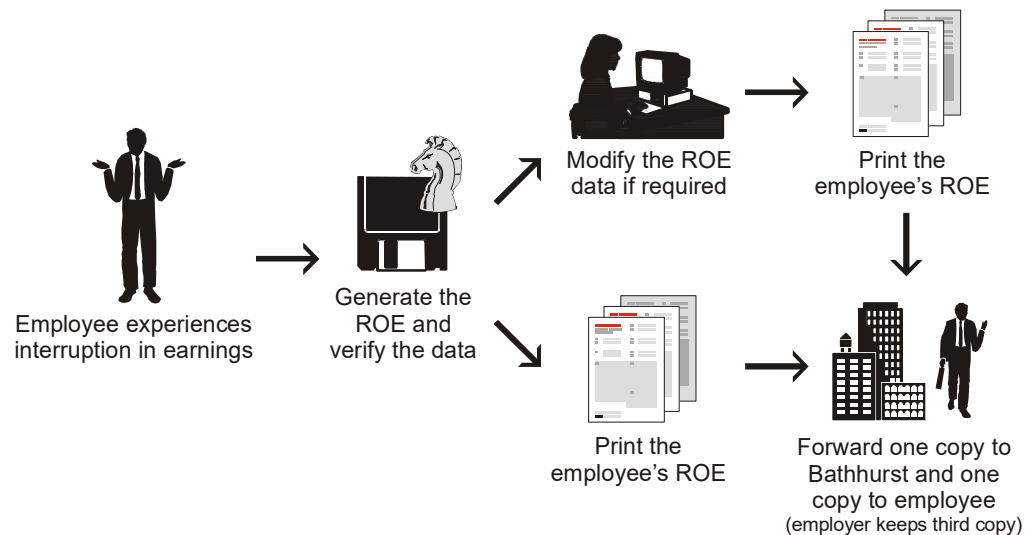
Employee experiences interruption in earnings

Generate the ROE and verify the data

Modify the ROE data if required

Print the employee's ROE

Print the employee's ROE

Forward one copy to Bathhurst and one copy to employee
(employer keeps third copy)